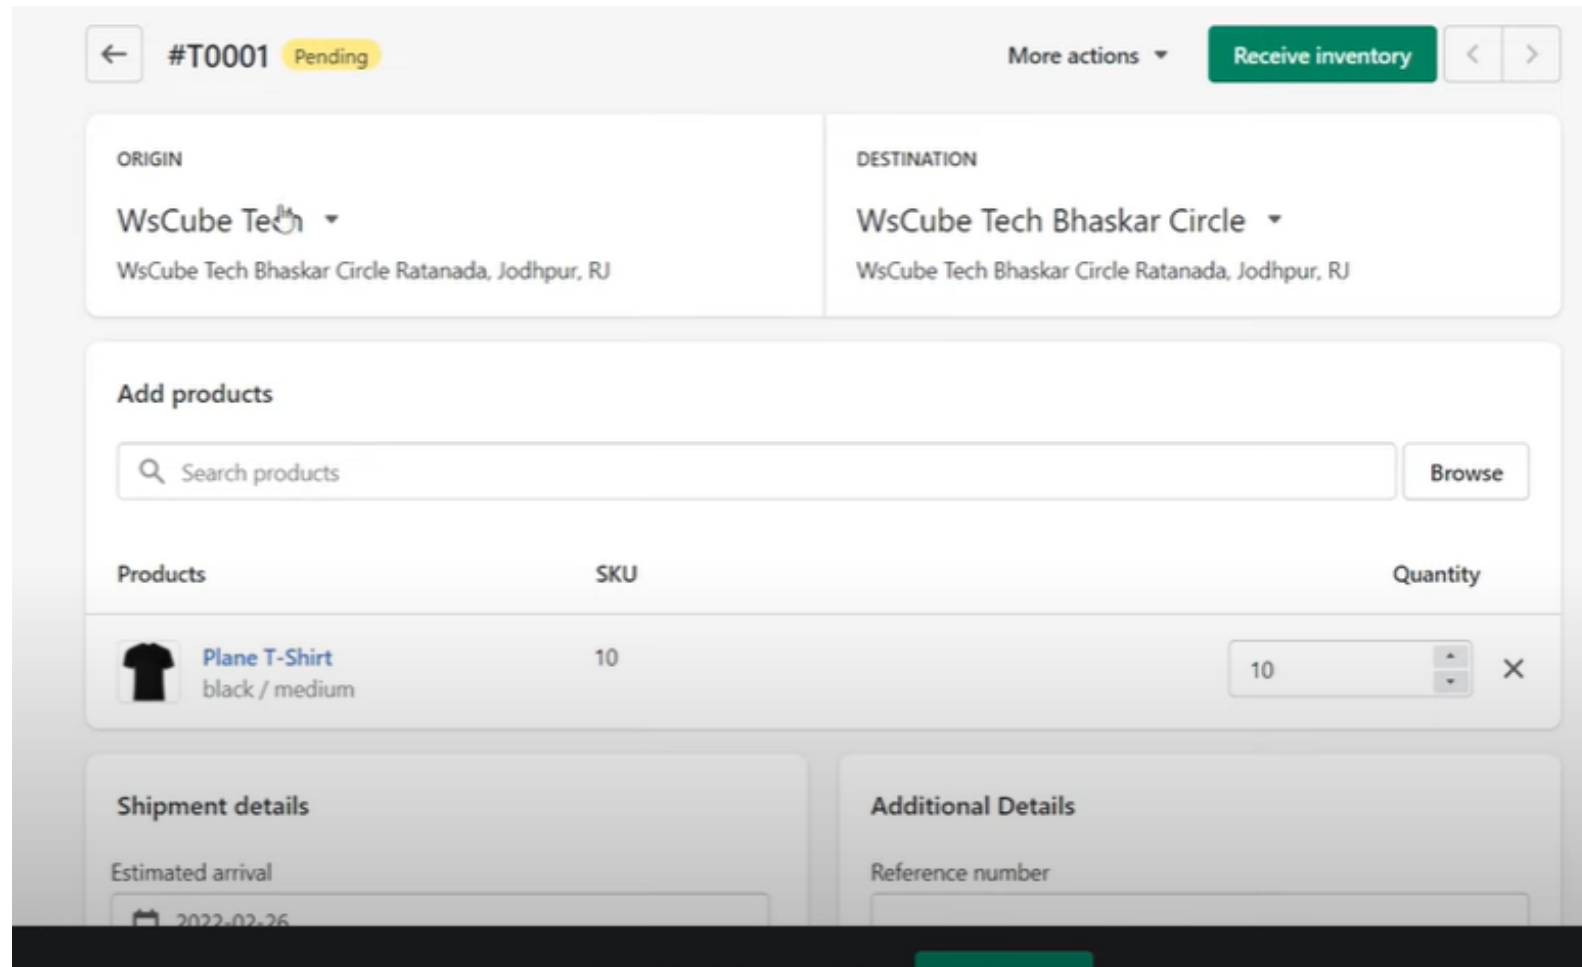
#T0001 Pending

More actions

Receive inventory

ORIGIN

WsCube Tech

WsCube Tech Bhaskar Circle Ratanada, Jodhpur, RJ

DESTINATION

WsCube Tech Bhaskar Circle

WsCube Tech Bhaskar Circle Ratanada, Jodhpur, RJ

Add products

Search products

Browse

| Products | SKU | Quantity |
|---|---|---|
| Plane T-Shirt black / medium | 10 | 10 |

Shipment details

Estimated arrival

2022-02-26

Additional Details

Reference number